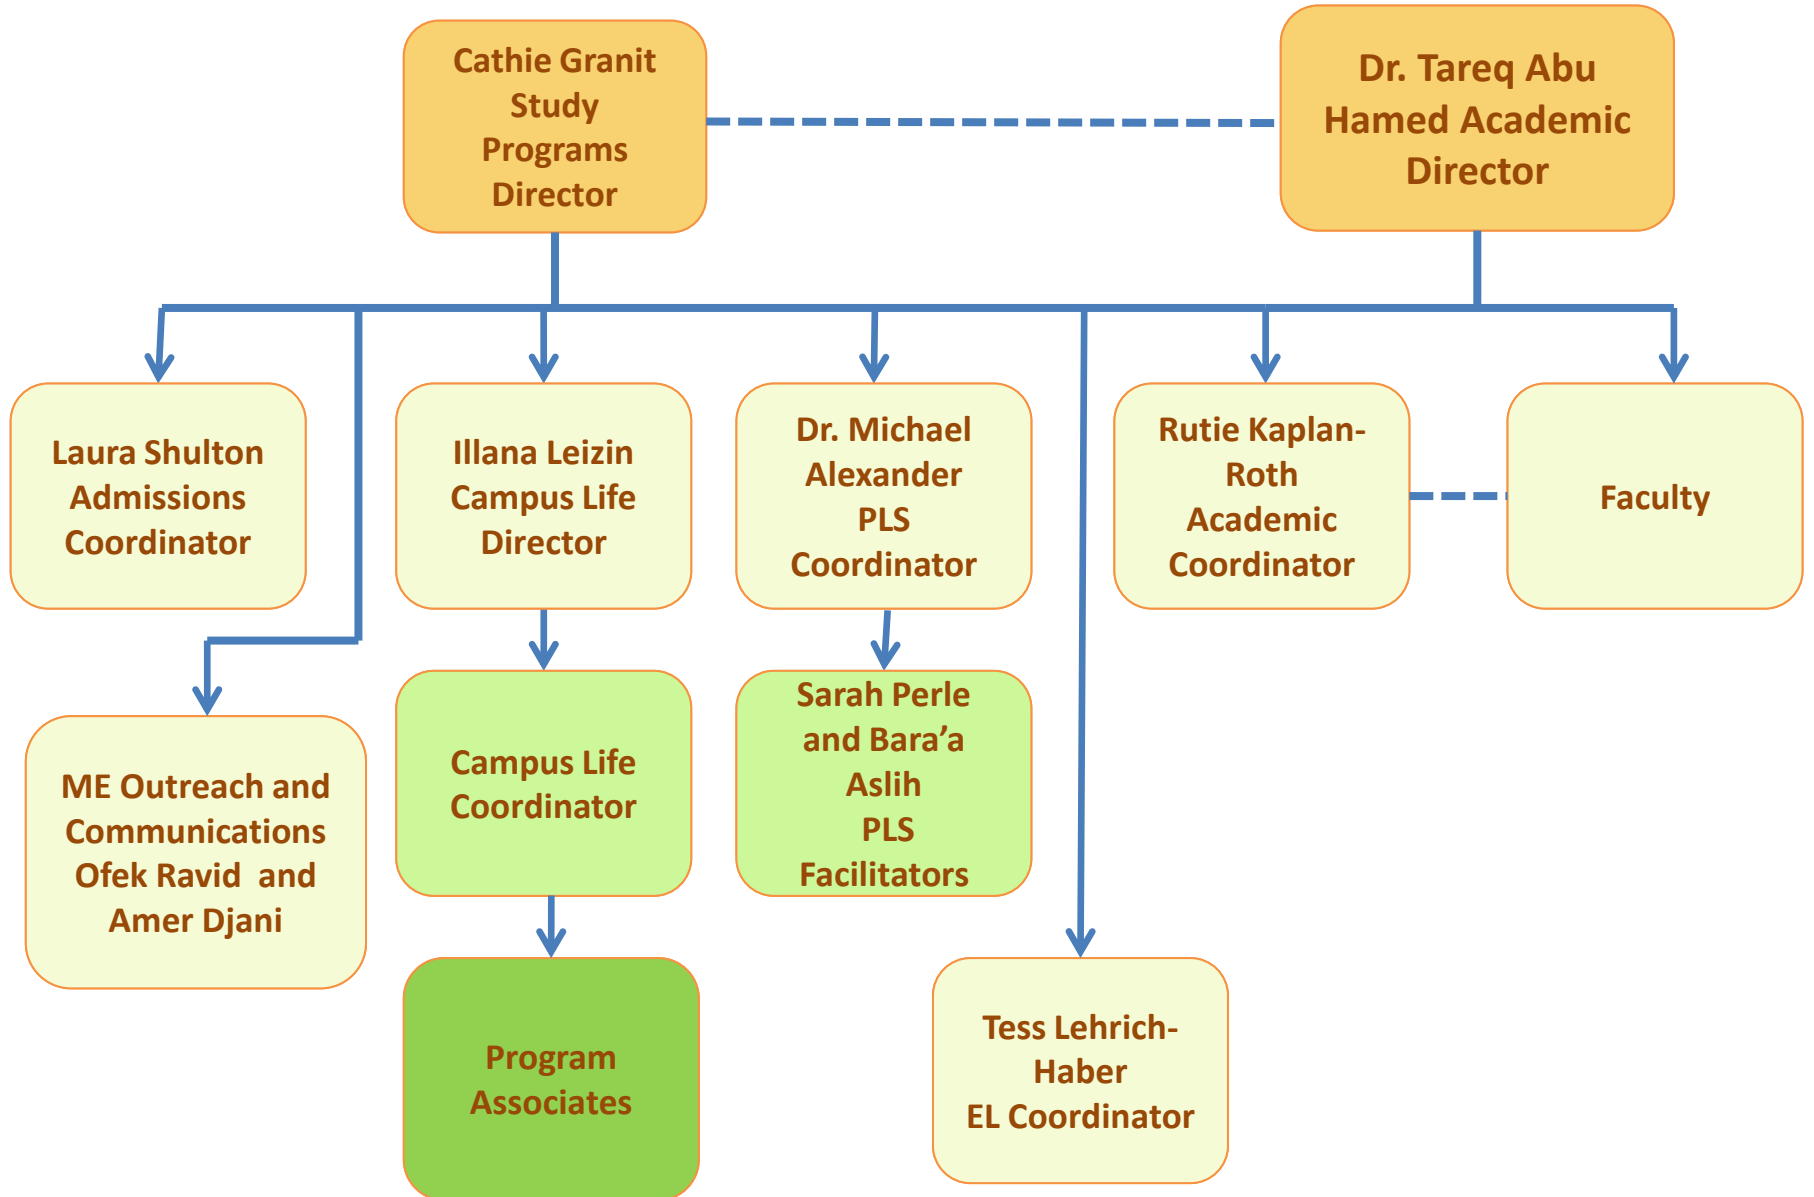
Cathie Granit Study Programs Director

Dr. Tareq Abu Hamed Academic Director

Laura Shulton Admissions Coordinator

Illana Leizin Campus Life Director

Dr. Michael Alexander PLS Coordinator

Rutie Kaplan-Roth Academic Coordinator

Faculty

ME Outreach and Communications Ofek Ravid and Amer Djani

Campus Life Coordinator

Sarah Perle and Bara'a Aslih PLS Facilitators

Program Associates

Tess Lehrich-Haber EL Coordinator